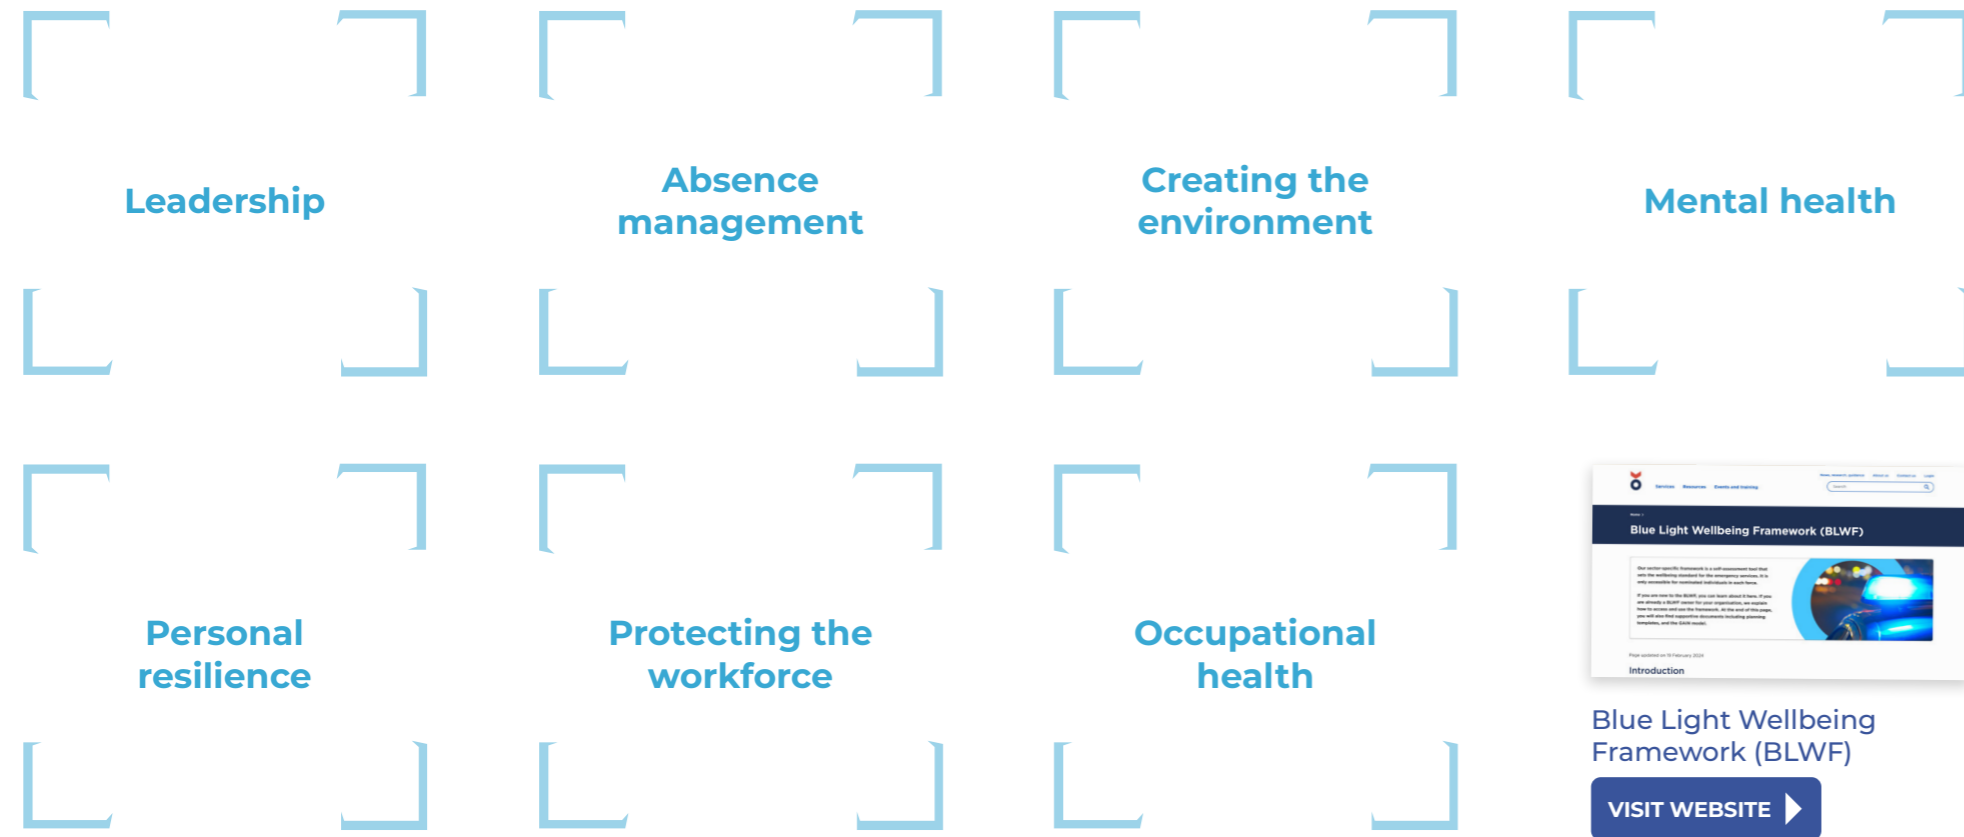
Leadership

Absence management

Creating the environment

Mental health

Personal resilience

Protecting the workforce

Occupational health

Blue Light Wellbeing Framework (BLWF)

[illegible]

Introduction

Blue Light Wellbeing Framework (BLWF)

VISIT WEBSITE